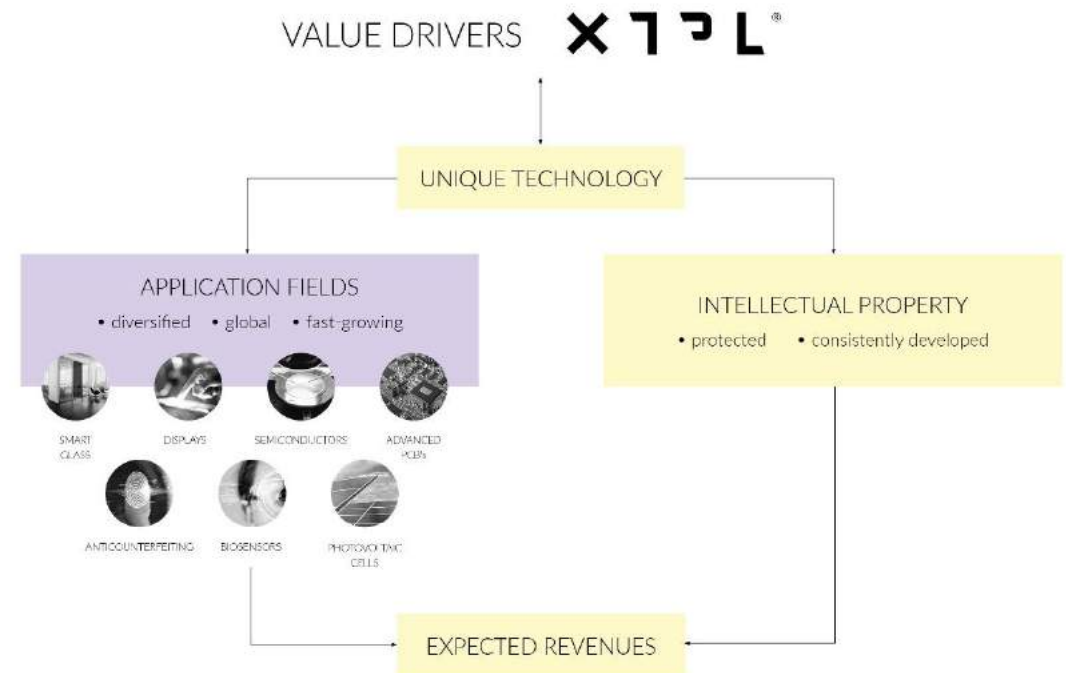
VALUE DRIVERS XTPL®

UNIQUE TECHNOLOGY

APPLICATION FIELDS

• diversified • global • fast-growing

SMART GLASS

DISPLAYS

SEMICONDUCTORS

ADVANCED PCBs

ANTICOUNTERFEITING

BIOSENSORS

PHOTOVOLTAIC CELLS

INTELLECTUAL PROPERTY

• protected • consistently developed

EXPECTED REVENUES